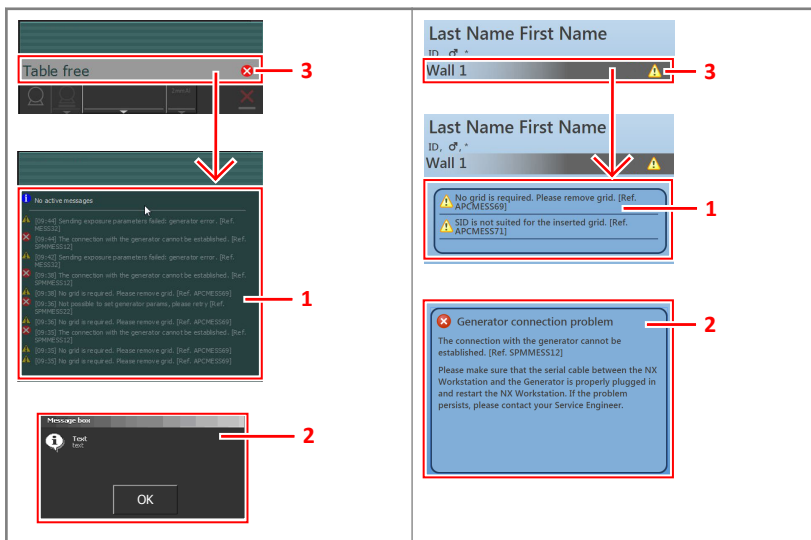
Table free

3

No active messages

[09:44] Sending exposure parameters failed: generator error. [Ref. MESS32]

[09:44] The connection with the generator cannot be established. [Ref. SPMMESS12]

[09:42] Sending exposure parameters failed: generator error. [Ref. MESS32]

[09:38] The connection with the generator cannot be established. [Ref. SPMMESS12]

[09:38] No grid is required. Please remove grid. [Ref. APCMESS69]

[09:36] Not possible to set generator params, please retry [Ref. SPMMESS22]

[09:36] No grid is required. Please remove grid. [Ref. APCMESS69]

[09:35] The connection with the generator cannot be established. [Ref. SPMMESS12]

[09:35] No grid is required. Please remove grid. [Ref. APCMESS69]

[09:35] No grid is required. Please remove grid. [Ref. APCMESS69]

1

Message box

Text
text

OK

2

Last Name First Name
ID, ♂, *
Wall 1

3

Last Name First Name
ID, ♂, *
Wall 1

No grid is required. Please remove grid. [Ref. APCMESS69]

SID is not suited for the inserted grid. [Ref. APCMESS71]

1

Generator connection problem

The connection with the generator cannot be established. [Ref. SPMMESS12]

Please make sure that the serial cable between the NX Workstation and the Generator is properly plugged in and restart the NX Workstation. If the problem persists, please contact your Service Engineer.

2